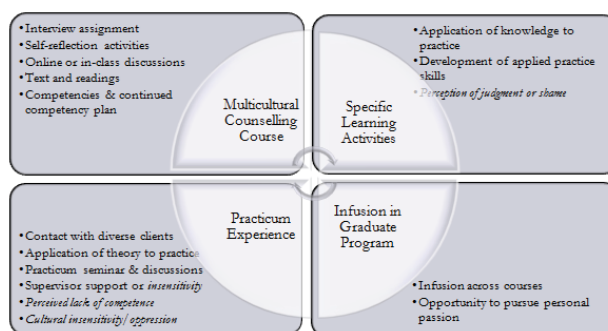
•Interview assignment
•Self-reflection activities
•Online or in-class discussions
•Text and readings
•Competencies & continued competency plan

Multicultural Counselling Course

Specific Learning Activities

•Application of knowledge to practice
•Development of applied practice skills
•Perception of judgment or shame

Practicum Experience

Infusion in Graduate Program

•Contact with diverse clients
•Application of theory to practice
•Practicum seminar & discussions
•Supervisor support or insensitivity
•Perceived lack of competence
•Cultural insensitivity/oppression

•Infusion across courses
•Opportunity to pursue personal passion